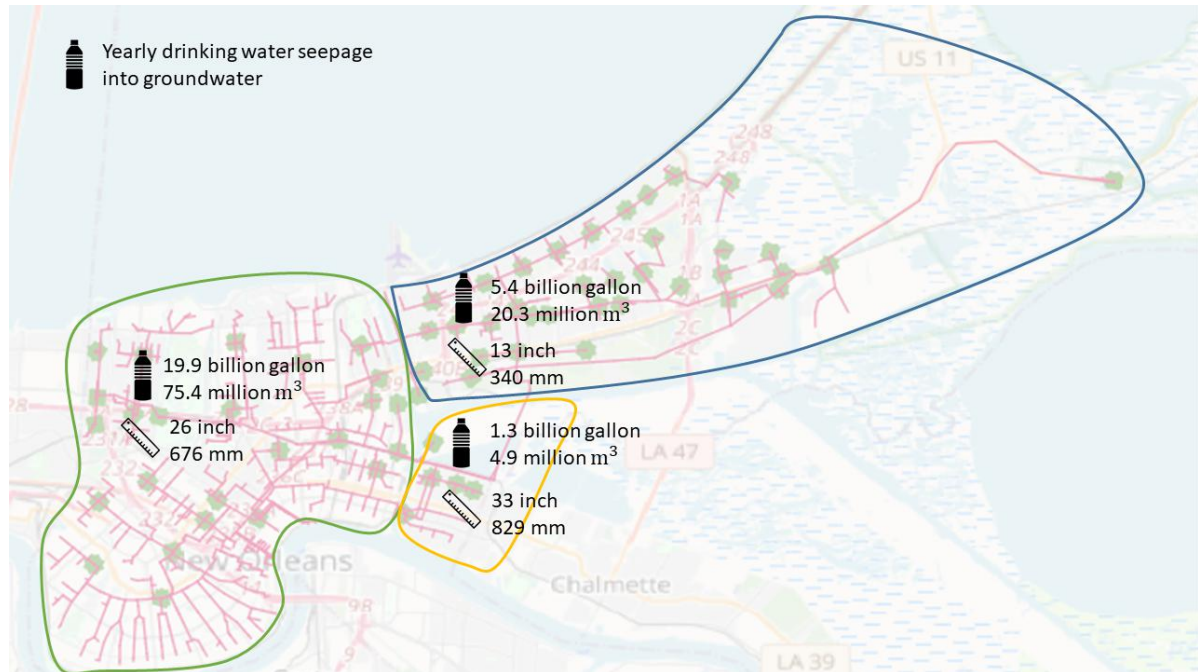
Yearly drinking water seepage into groundwater

US 11

248

248

5.4 billion gallon
20.3 million $m^3$

13 inch
340 mm

19.9 billion gallon
75.4 million $m^3$

26 inch
676 mm

1.3 billion gallon
4.9 million $m^3$

LA 47

33 inch
829 mm

New Orleans

Chalmette

LA 39